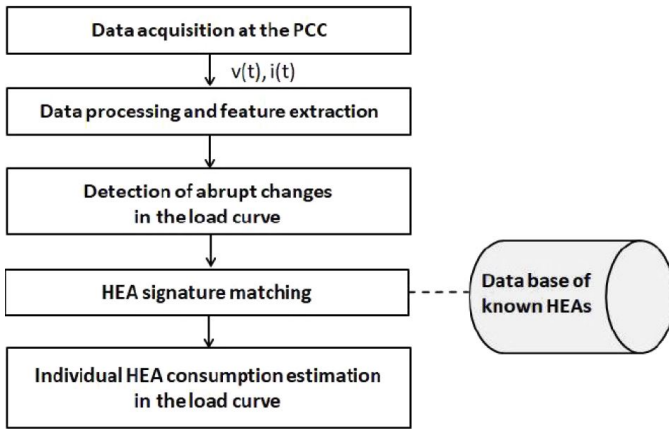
Data acquisition at the PCC

v(t), i(t)

Data processing and feature extraction

Detection of abrupt changes in the load curve

HEA signature matching

Data base of known HEAs

Individual HEA consumption estimation in the load curve